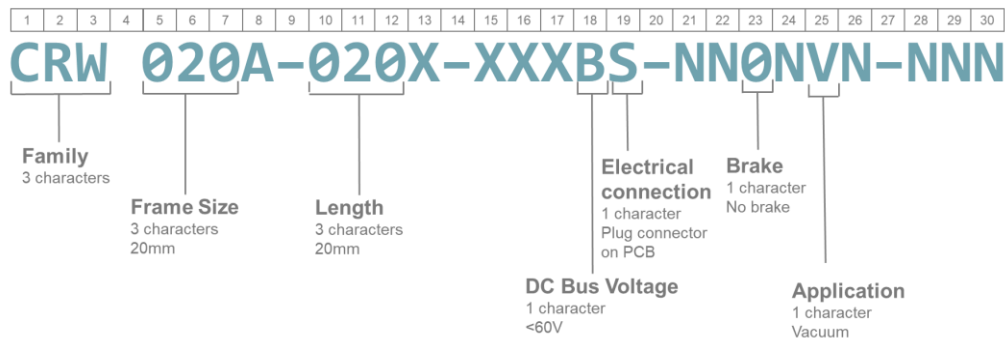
| 1 | 2 | 3 | 4 | 5 | 6 | 7 | 8 | 9 | 10 | 11 | 12 | 13 | 14 | 15 | 16 | 17 | 18 | 19 | 20 | 21 | 22 | 23 | 24 | 25 | 26 | 27 | 28 | 29 | 30 |
|---|---|---|---|---|---|---|---|---|---|---|---|---|---|---|---|---|---|---|---|---|---|---|---|---|---|---|---|---|---|

CRW 020A-020X-XXXBS-NN0NVN-NNN

Family
3 characters

Frame Size
3 characters
20mm

Length
3 characters
20mm

DC Bus Voltage
1 character
<60V

Electrical connection
1 character
Plug connector on PCB

Brake
1 character
No brake

Application
1 character
Vacuum